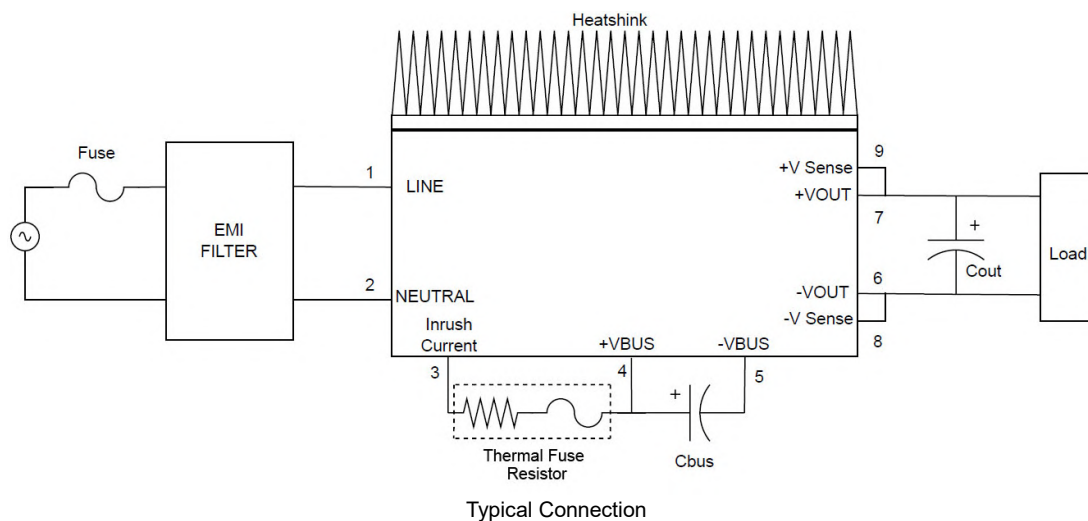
Heatshink

Fuse

EMI FILTER

1

LINE

2

NEUTRAL

Inrush Current

3

+VBUS

4

-VBUS

5

+V Sense

9

+VOUT

7

-VOUT

6

-V Sense

8

+

Cout

Load

+

Thermal Fuse Resistor

Cbus

Typical Connection